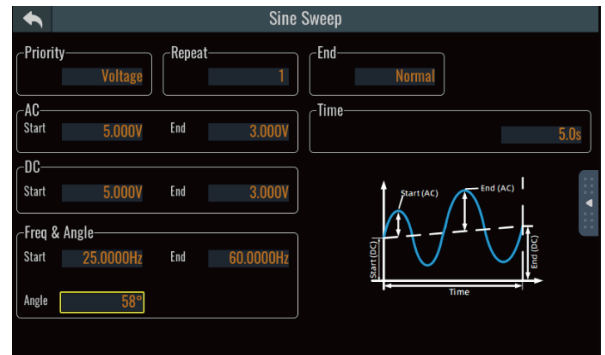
Sine Sweep

Priority
Voltage

Repeat
1

End
Normal

AC
Start 5.000V End 3.000V

Time
5.0s

DC
Start 5.000V End 3.000V

Freq & Angle
Start 25.0000Hz End 60.0000Hz

Angle 58°

Start (AC)
End (AC)
Start (DC)
End (DC)
Time